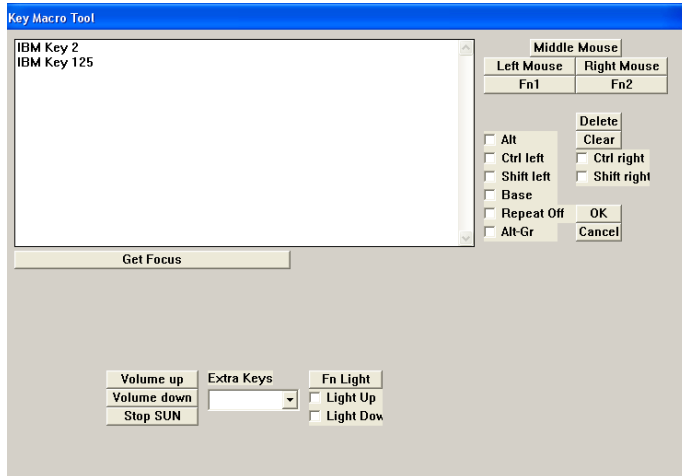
Key Macro Tool

IBM Key 2
IBM Key 125

Middle Mouse
Left Mouse
Right Mouse
Fn1
Fn2

Delete
Clear
Alt
Ctrl left
Ctrl right
Shift left
Shift right
Base
Repeat Off
OK
Alt-Gr
Cancel

Get Focus

Volume up
Volume down
Stop SUN
Extra Keys
Fn Light
Light Up
Light Dow